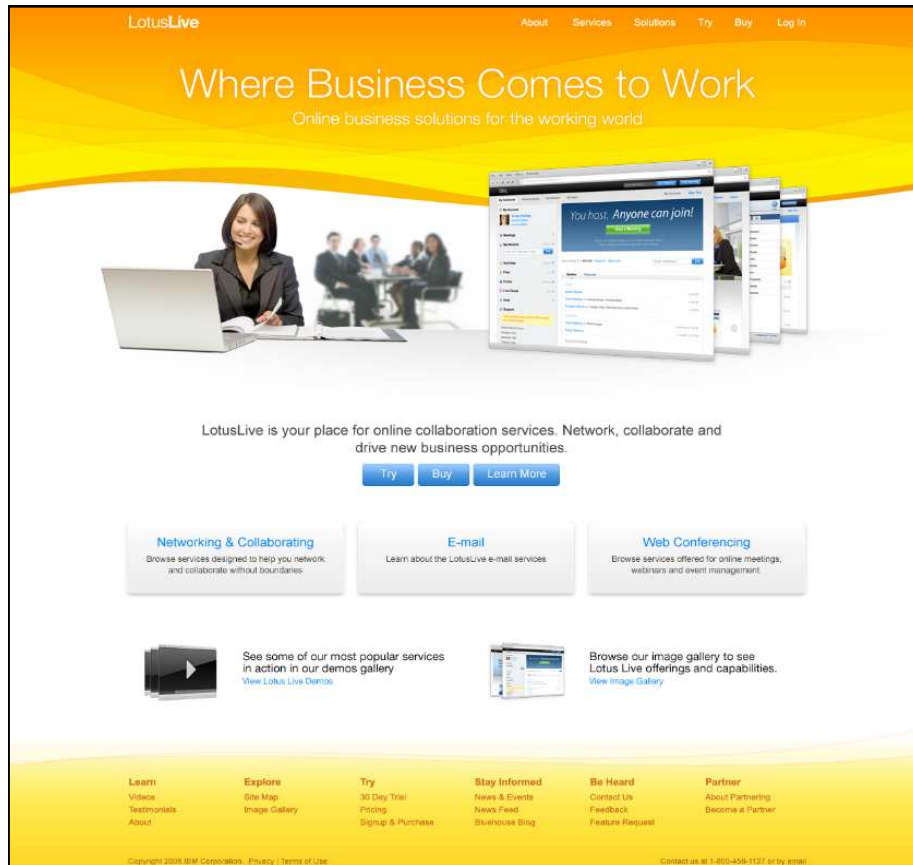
LotusLive

About Services Solutions Try Buy Log In

Where Business Comes to Work

Online business solutions for the working world

You host. Anyone can join!

LotusLive is your place for online collaboration services. Network, collaborate and drive new business opportunities.

Try Buy Learn More

Networking & Collaborating
Browse services designed to help you network and collaborate without boundaries

E-mail
Learn about the LotusLive e-mail services

Web Conferencing
Browse services offered for online meetings, webinars and event management

See some of our most popular services in action in our demos gallery
View Lotus Live Demos

Browse our image gallery to see Lotus Live offerings and capabilities.
View Image Gallery

Learn
Videos
Testimonials
About

Explore
Site Map
Image Gallery

Try
30 Day Trial
Pricing
Signup & Purchase

Stay Informed
News & Events
News Feed
Bluehouse Blog

Be Heard
Contact Us
Feedback
Feature Request

Partner
About Partnering
Become a Partner

Copyright 2008 IBM Corporation. Privacy | Terms of Use

Contact us at 1-800-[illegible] or by email